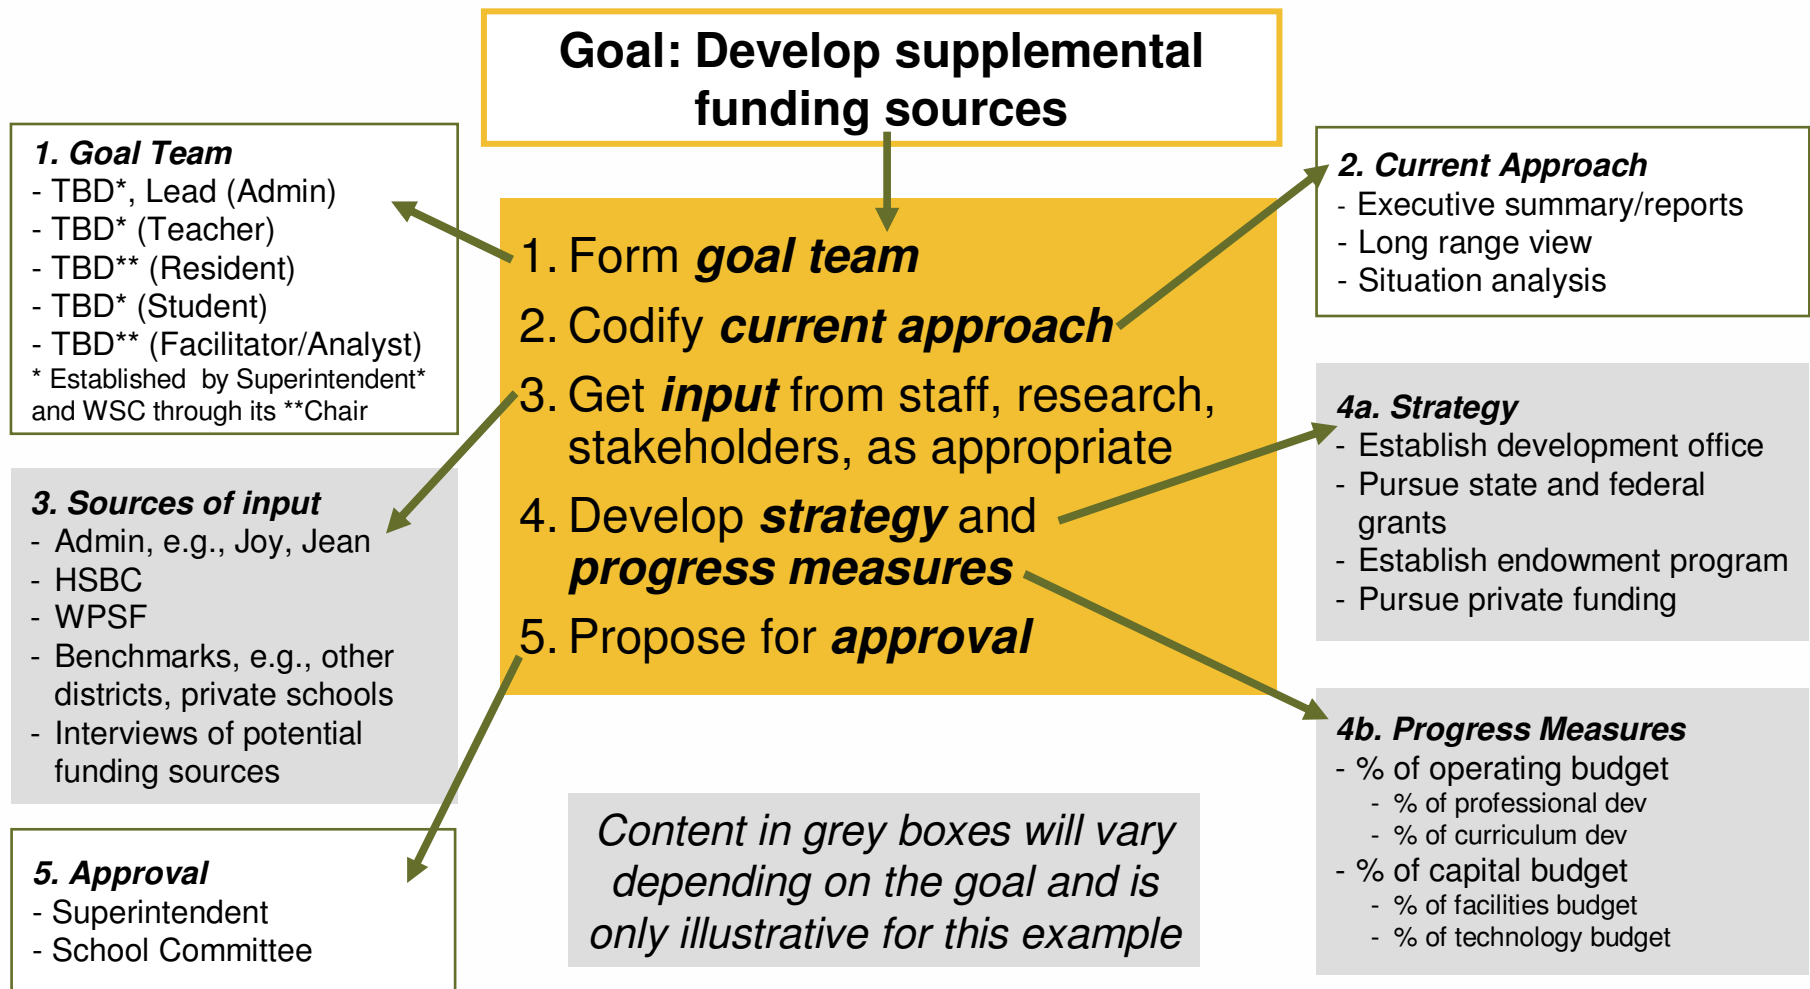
Goal: Develop supplemental funding sources

1. Goal Team
- TBD*, Lead (Admin)
- TBD* (Teacher)
- TBD** (Resident)
- TBD* (Student)
- TBD** (Facilitator/Analyst)
* Established by Superintendent* and WSC through its **Chair

1. Form ***goal team***
2. Codify ***current approach***
3. Get ***input*** from staff, research, stakeholders, as appropriate
4. Develop ***strategy*** and ***progress measures***
5. Propose for ***approval***

2. Current Approach
- Executive summary/reports
- Long range view
- Situation analysis

3. Sources of input
- Admin, e.g., Joy, Jean
- HSBC
- WPSF
- Benchmarks, e.g., other districts, private schools
- Interviews of potential funding sources

4a. Strategy
- Establish development office
- Pursue state and federal grants
- Establish endowment program
- Pursue private funding

4b. Progress Measures
- % of operating budget
- % of professional dev
- % of curriculum dev
- % of capital budget
- % of facilities budget
- % of technology budget

5. Approval
- Superintendent
- School Committee

Content in grey boxes will vary depending on the goal and is only illustrative for this example